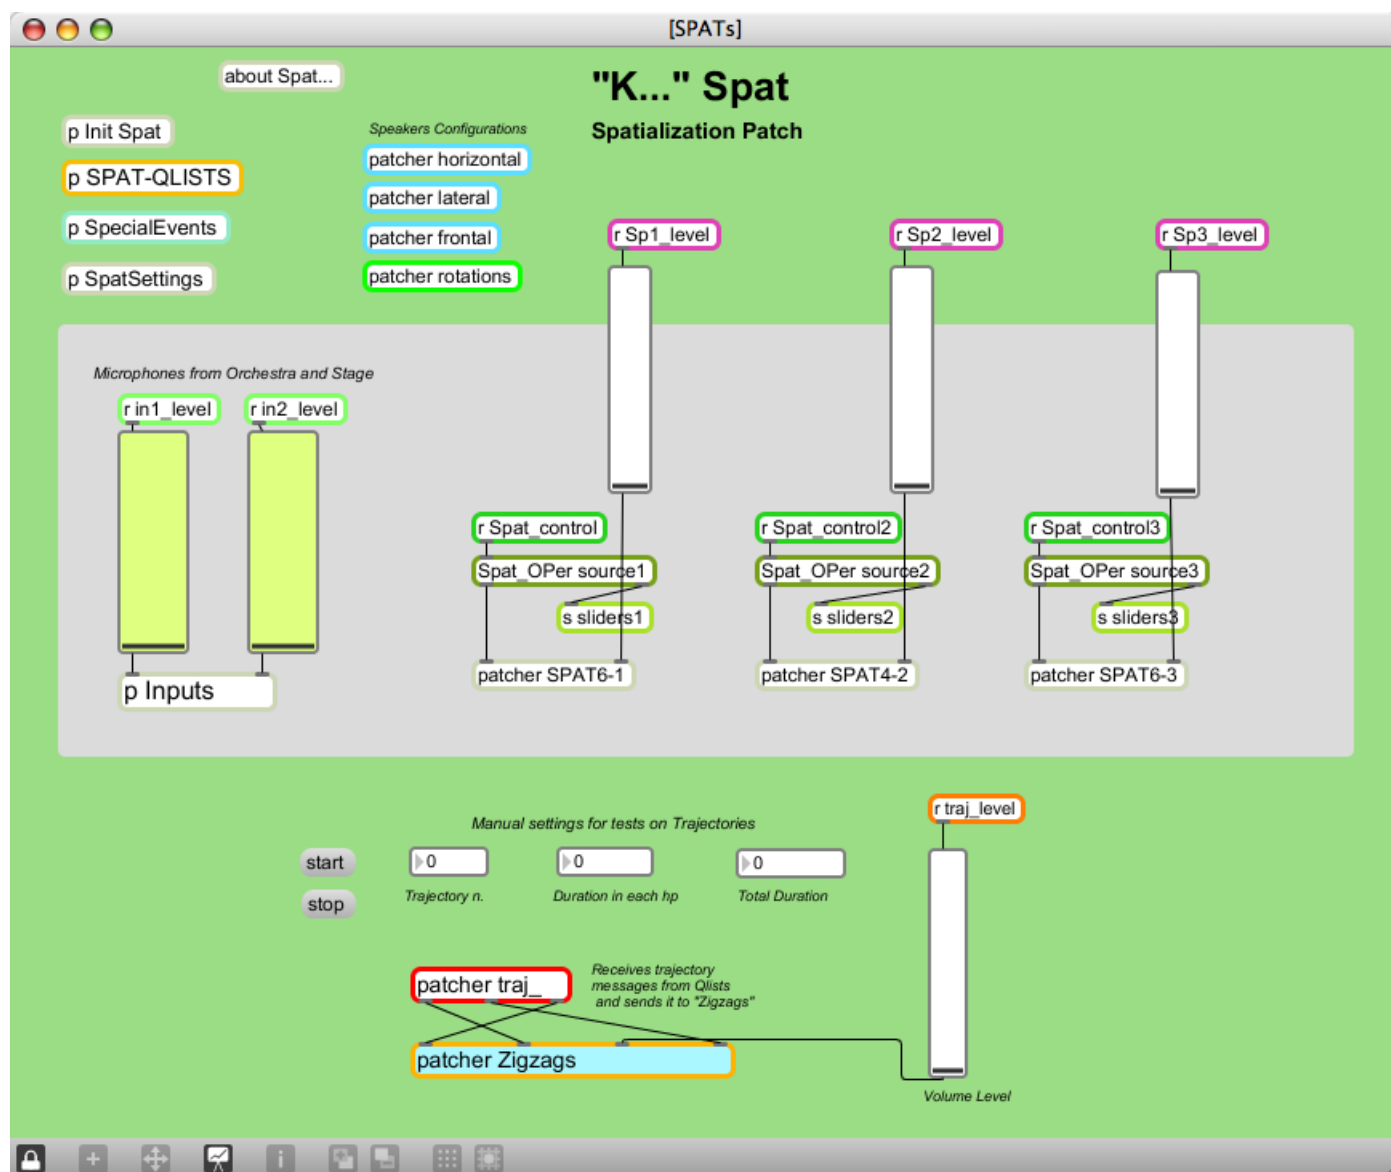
[SPATs]

about Spat...

"K..." Spat
Spatialization Patch

p Init Spat

p SPAT-QLISTS

p SpecialEvents

p SpatSettings

Speakers Configurations

patcher horizontal

patcher lateral

patcher frontal

patcher rotations

r Sp1_level

r Sp2_level

r Sp3_level

Microphones from Orchestra and Stage

r in1_level

r in2_level

p Inputs

r Spat_control

Spat_OPer source1

s sliders1

patcher SPAT6-1

r Spat_control2

Spat_OPer source2

s sliders2

patcher SPAT4-2

r Spat_control3

Spat_OPer source3

s sliders3

patcher SPAT6-3

Manual settings for tests on Trajectories

r traj_level

start

stop

0
Trajectory n.

0
Duration in each hp

0
Total Duration

patcher traj_

Receives trajectory messages from Qlists and sends it to "Zigzags"

patcher Zigzags

Volume Level